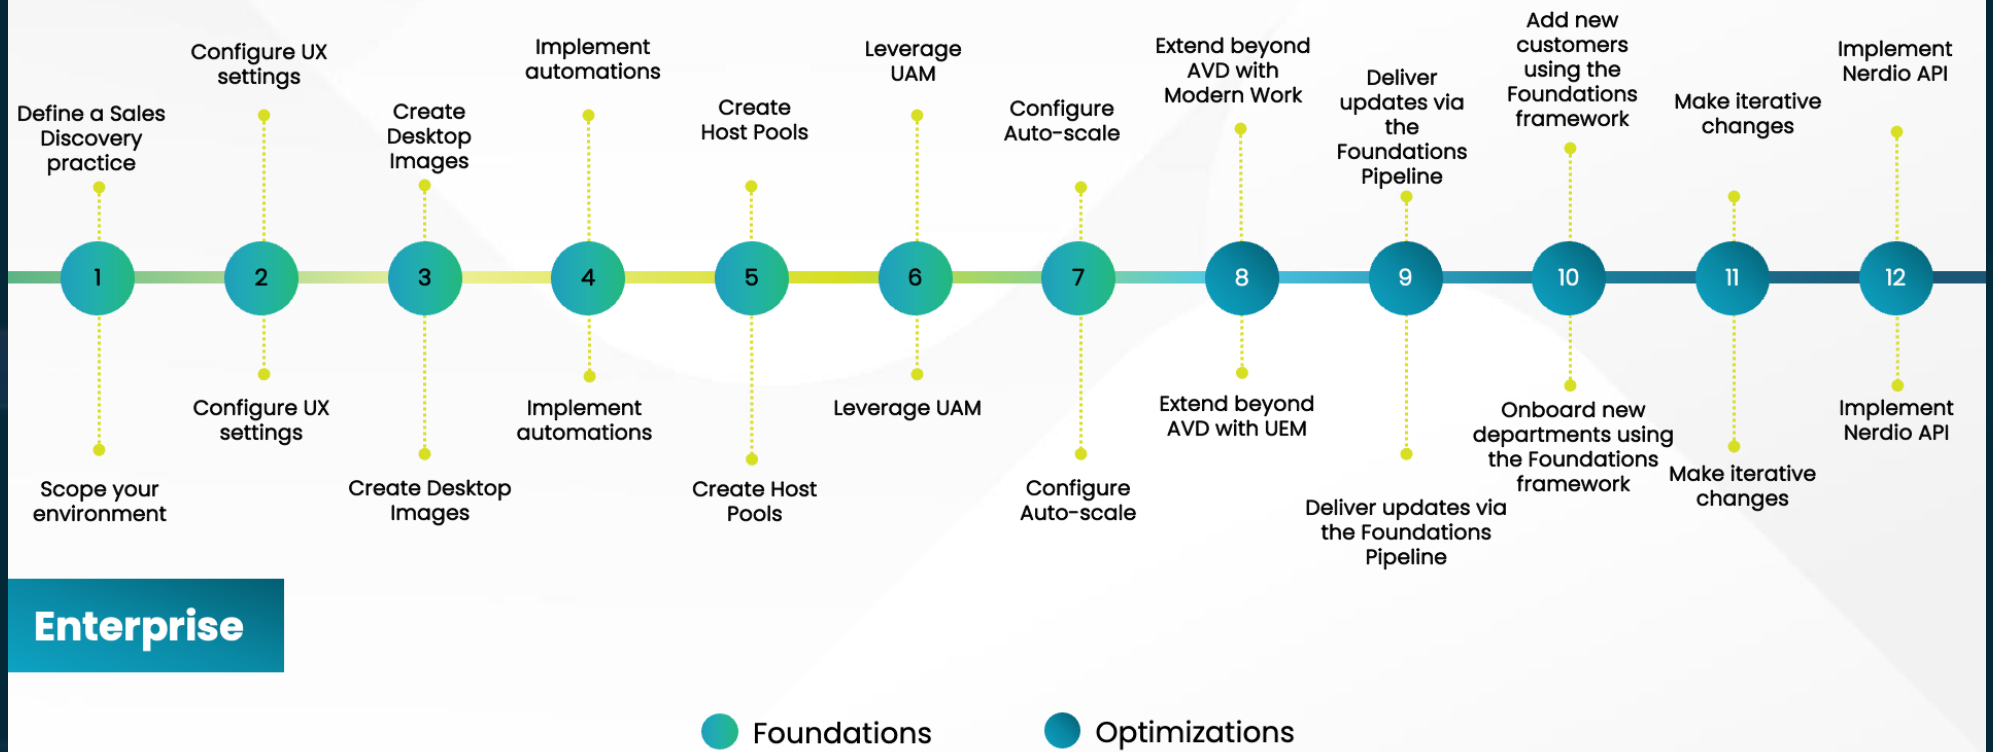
Define a Sales Discovery practice

1

Scope your environment

Configure UX settings

2

Configure UX settings

Create Desktop Images

3

Create Desktop Images

Implement automations

4

Implement automations

Create Host Pools

5

Create Host Pools

Leverage UAM

6

Leverage UAM

Configure Auto-scale

7

Configure Auto-scale

Extend beyond AVD with Modern Work

8

Extend beyond AVD with UEM

Deliver updates via the Foundations Pipeline

9

Deliver updates via the Foundations Pipeline

Add new customers using the Foundations framework

10

Onboard new departments using the Foundations framework

Make iterative changes

11

Make iterative changes

Implement Nerdio API

12

Implement Nerdio API

Enterprise

Foundations

Optimizations